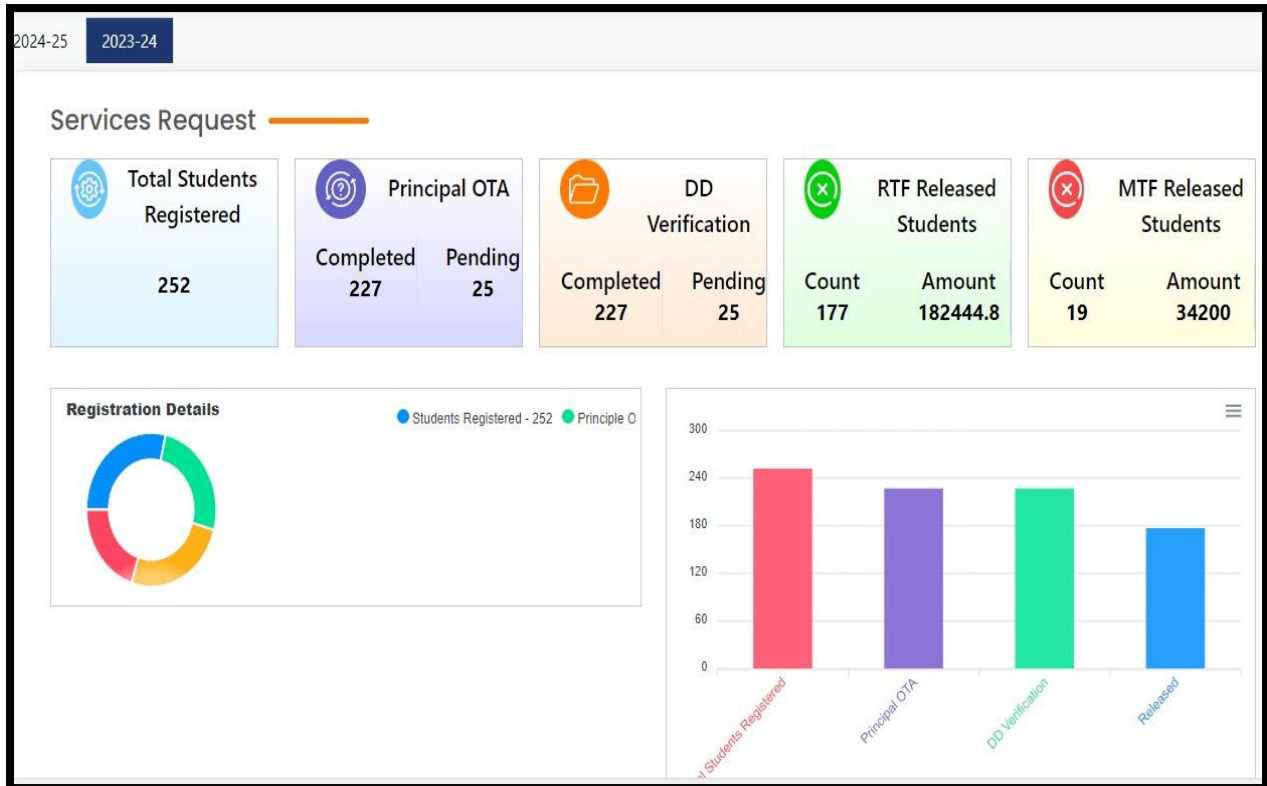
2024-25 2023-24

Services Request

Total Students Registered
252

Principal OTA
Completed 227
Pending 25

DD Verification
Completed 227
Pending 25

RTF Released Students
Count 177
Amount 182444.8

MTF Released Students
Count 19
Amount 34200

Registration Details

Students Registered - 252 Principle O

300
240
180
120
60
0

l Students Registered
Principal OTA
DD Verification
Released